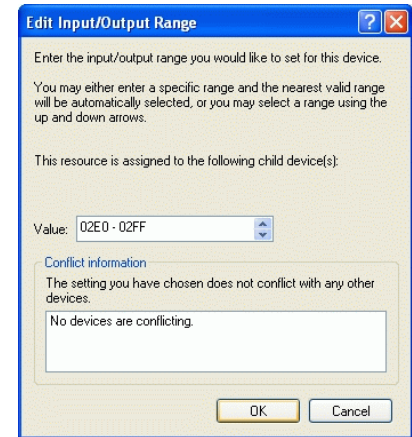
Edit Input/Output Range

Enter the input/output range you would like to set for this device.

You may either enter a specific range and the nearest valid range will be automatically selected, or you may select a range using the up and down arrows.

This resource is assigned to the following child device(s):

Value: 02E0 - 02FF

Conflict information

The setting you have chosen does not conflict with any other devices.

No devices are conflicting.

OK Cancel